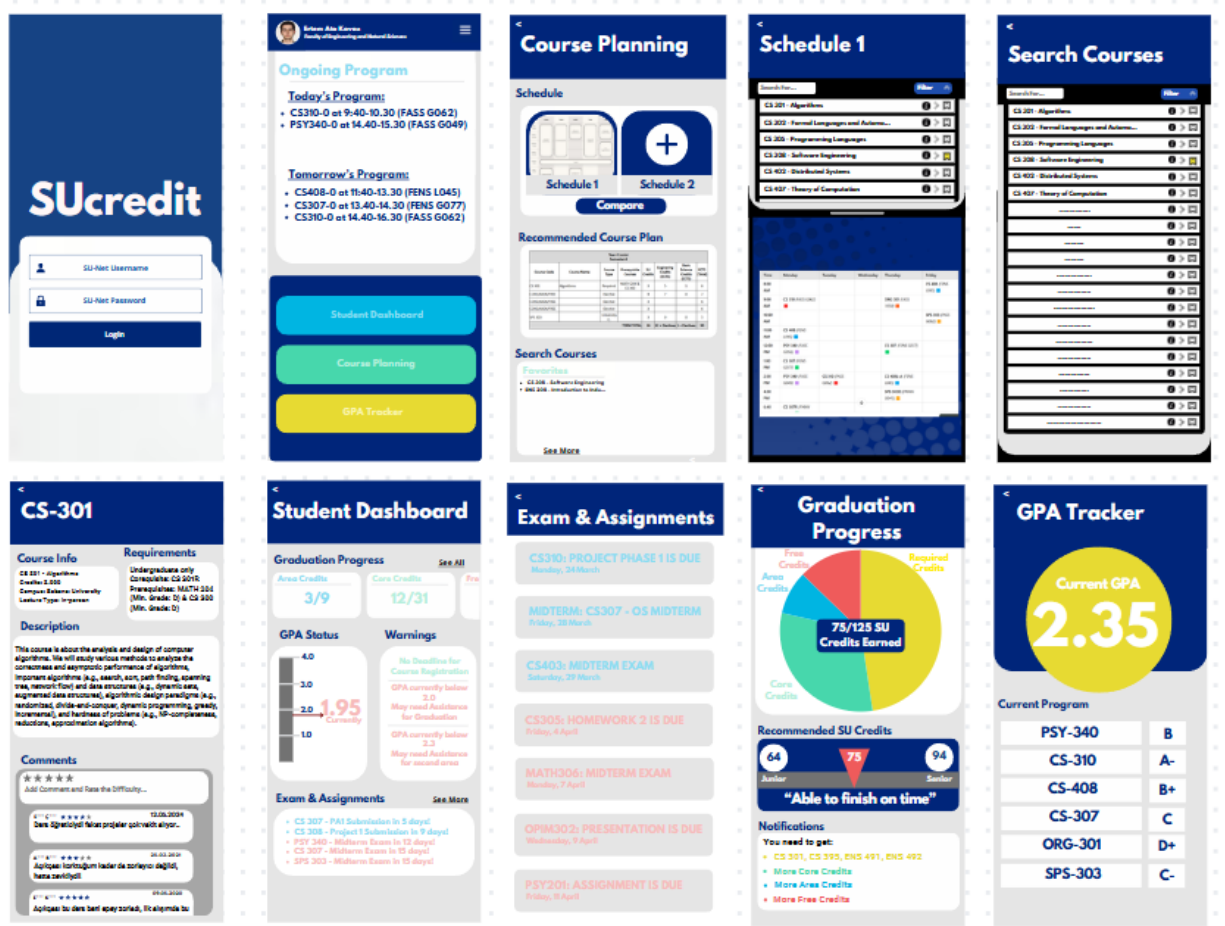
SUcredit

SU-Net Username

SU-Net Password

Login

Ertem Ata Kavcu
Faculty of Engineering and Natural Sciences

Ongoing Program

Today's Program:
- CS310-0 at 9:40-10.30 (FASS G062)
- PSY340-0 at 14.40-15.30 (FASS G049)

Tomorrow's Program:
- CS408-0 at 11:40-13.30 (FENS L045)
- CS307-0 at 13.40-14.30 (FENS G077)
- CS310-0 at 14.40-16.30 (FASS G062)

Student Dashboard

Course Planning

GPA Tracker

<
Course Planning

Schedule

Schedule 1

Schedule 2

Compare

Recommended Course Plan

Search Courses

Favorites
- CS 308 - Software Engineering
- ENS 208 - Introduction to Indu...

See More

<
Schedule 1

Search for...

Filter

CS 301 - Algorithms
CS 302 - Formal Languages and Autom...
CS 305 - Programming Languages
CS 308 - Software Engineering
CS 402 - Distributed Systems
CS 407 - Theory of Computation

<
Search Courses

Search for...

Filter

CS 301 - Algorithms
CS 302 - Formal Languages and Autom...
CS 305 - Programming Languages
CS 308 - Software Engineering
CS 402 - Distributed Systems
CS 407 - Theory of Computation

<
CS-301

Course Info
CS 301 - Algorithms
Credits: 3.000
Campus: Sabanci University
Lecture Type: In-person

Requirements
Undergraduate only
Corequisite: CS 301R
Prerequisites: MATH 204 (Min. Grade: D) & CS 300 (Min. Grade: D)

Description
This course is about the analysis and design of computer algorithms. We will study various methods to analyze the correctness and asymptotic performance of algorithms, important algorithms (e.g., search, sort, path finding, spanning tree, network flow) and data structures (e.g., dynamic sets, augmented data structures), algorithmic design paradigms (e.g., randomized, divide-and-conquer, dynamic programming, greedy, incremental), and hardness of problems (e.g., NP-completeness, reductions, approximation algorithms).

Comments
★★★★★
Add Comment and Rate the Difficulty...

12.06.2024
Ders öğreticiydi fakat projeler çok vakit alıyor...

26.03.2021
Açıkçası korktuğum kadar da zorlayıcı değildi, hatta zevkliydi

09.06.2020
Açıkçası bu ders beri epey zorladı, tik ahşimde bu

<
Student Dashboard

Graduation Progress
See All
Area Credits
3/9
Core Credits
12/31
Fre

GPA Status
4.0
3.0
2.0
1.95
Currently
1.0

Warnings
No Deadline for Course Registration
GPA currently below 2.0
May need Assistance for Graduation
GPA currently below 2.3
May need Assistance for second area

Exam & Assignments
See More
- CS 307 - PA1 Submission in 5 days!
- CS 308 - Project 1 Submission in 9 days!
- PSY 340 - Midterm Exam in 12 days!
- CS 307 - Midterm Exam in 15 days!
- SPS 303 - Midterm Exam in 15 days!

<
Exam & Assignments

CS310: PROJECT PHASE 1 IS DUE
Monday, 24 March

MIDTERM: CS307 - OS MIDTERM
Friday, 28 March

CS403: MIDTERM EXAM
Saturday, 29 March

CS305: HOMEWORK 2 IS DUE
Friday, 4 April

MATH306: MIDTERM EXAM
Monday, 7 April

OPIM302: PRESENTATION IS DUE
Wednesday, 9 April

PSY201: ASSIGNMENT IS DUE
Friday, 11 April

<
Graduation Progress

Free Credits
Area Credits
Required Credits
75/125 SU Credits Earned
Core Credits

Recommended SU Credits
64
Junior
75
94
Senior
"Able to finish on time"

Notifications
You need to get:
- CS 301, CS 395, ENS 491, ENS 492
- More Core Credits
- More Area Credits
- More Free Credits

<
GPA Tracker

Current GPA
2.35

Current Program

| PSY-340 | B |
|---|---|
| CS-310 | A- |
| CS-408 | B+ |
| CS-307 | C |
| ORG-301 | D+ |
| SPS-303 | C- |